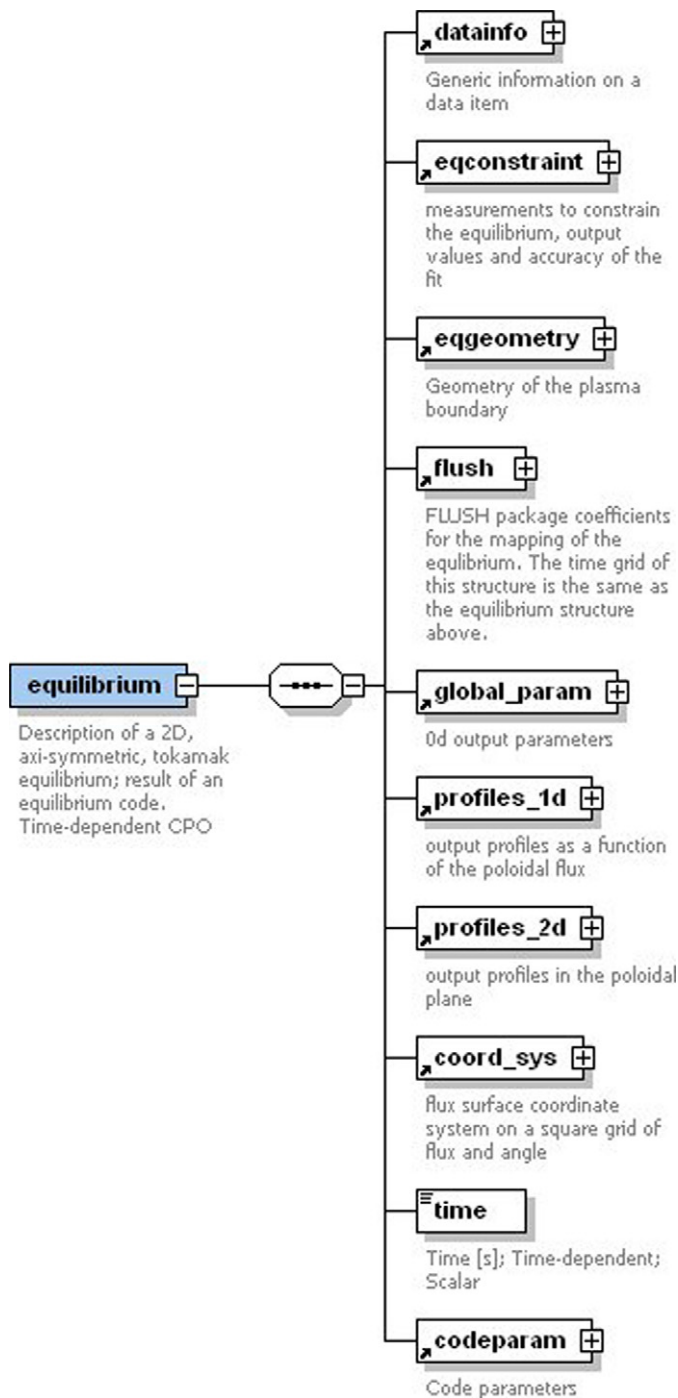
equilibrium

Description of a 2D, axi-symmetric, tokamak equilibrium; result of an equilibrium code. Time-dependent CPO

datainfo

Generic information on a data item

eqconstraint

measurements to constrain the equilibrium, output values and accuracy of the fit

eqgeometry

Geometry of the plasma boundary

flush

FLUSH package coefficients for the mapping of the equlibrium. The time grid of this structure is the same as the equilibrium structure above.

global_param

0d output parameters

profiles_1d

output profiles as a function of the poloidal flux

profiles_2d

output profiles in the poloidal plane

coord_sys

flux surface coordinate system on a square grid of flux and angle

time

Time [s]; Time-dependent; Scalar

codeparam

Code parameters